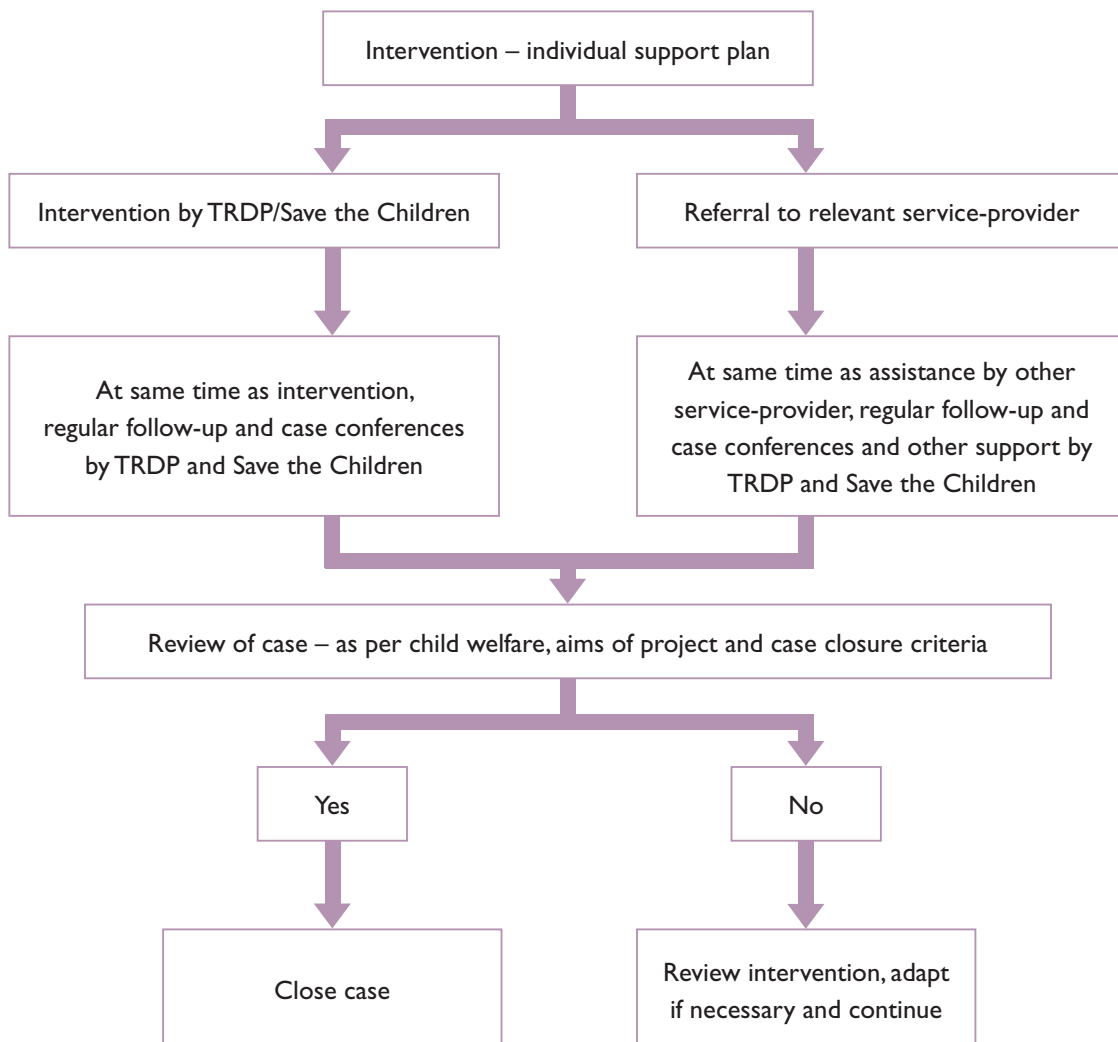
Intervention – individual support plan

Intervention by TRDP/Save the Children

Referral to relevant service-provider

At same time as intervention, regular follow-up and case conferences by TRDP and Save the Children

At same time as assistance by other service-provider, regular follow-up and case conferences and other support by TRDP and Save the Children

Review of case – as per child welfare, aims of project and case closure criteria

Yes

No

Close case

Review intervention, adapt if necessary and continue